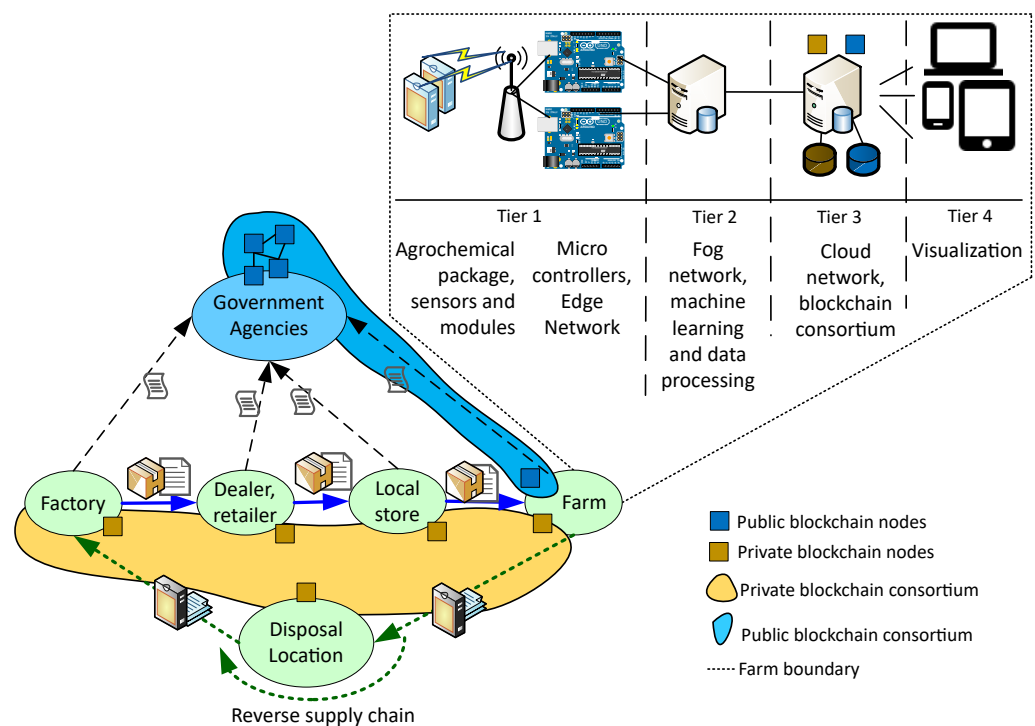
Tier 1

Agrochemical package, sensors and modules

Micro controllers, Edge Network

Tier 2

Fog network, machine learning and data processing

Tier 3

Cloud network, blockchain consortium

Tier 4

Visualization

Government Agencies

Factory

Dealer, retailer

Local store

Farm

Disposal Location

Reverse supply chain

Public blockchain nodes

Private blockchain nodes

Private blockchain consortium

Public blockchain consortium

Farm boundary